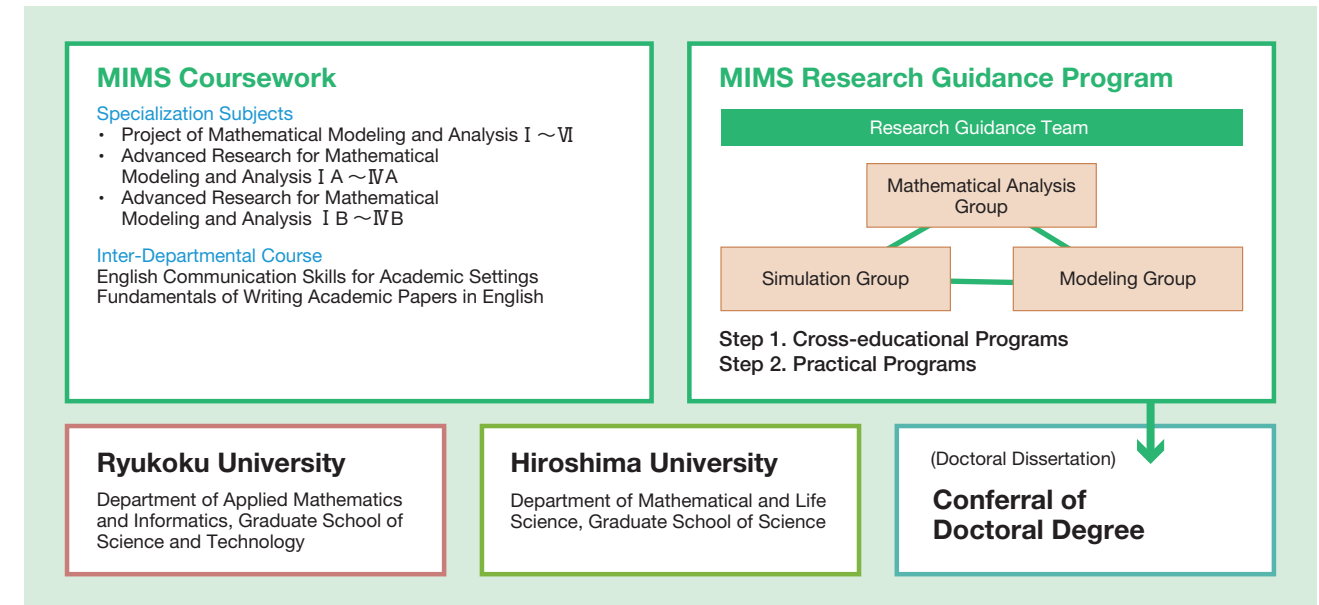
MIMS Coursework

Specialization Subjects
・ Project of Mathematical Modeling and Analysis Ⅰ～Ⅵ
・ Advanced Research for Mathematical Modeling and Analysis ⅠA～ⅣA
・ Advanced Research for Mathematical Modeling and Analysis ⅠB～ⅣB

Inter-Departmental Course
English Communication Skills for Academic Settings
Fundamentals of Writing Academic Papers in English

MIMS Research Guidance Program

Research Guidance Team

Mathematical Analysis Group

Simulation Group

Modeling Group

Step 1. Cross-educational Programs
Step 2. Practical Programs

Ryukoku University

Department of Applied Mathematics and Informatics, Graduate School of Science and Technology

Hiroshima University

Department of Mathematical and Life Science, Graduate School of Science

(Doctoral Dissertation)

Conferral of Doctoral Degree